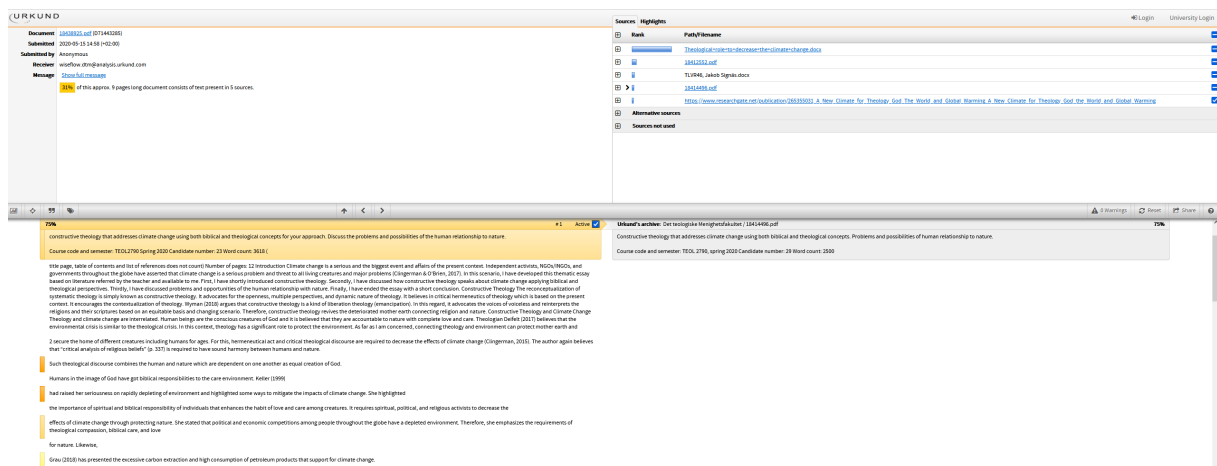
URKUND

Document 18438925.pdf (D71443285)
Submitted 2020-05-15 14:58 (+02:00)
Submitted by Anonymous
Receiver wiseflow.dtm@analysis.urkund.com
Message Show full message
31% of this approx. 9 pages long document consists of text present in 5 sources.

Sources Highlights
Login University Login

| Rank | Path/Filename |
|---|---|
| | Theological+role+to+decrease+the+climate+change.docx |
| | 18412552.pdf |
| | TLVR46, Jakob Signäs.docx |
| | 18414496.pdf |
| | https://www.researchgate.net/publication/26335031_A_New_Climate_for_Theology_God_The_World_and_Global_Warming_A_New_Climate_for_Theology_God_the_World_and_Global_Warming |
| | Alternative sources |
| | Sources not used |

0 Warnings Reset Share

75% #1 Active

constructive theology that addresses climate change using both biblical and theological concepts for your approach. Discuss the problems and possibilities of the human relationship to nature.

Course code and semester: TEOL2790 Spring 2020 Candidate number: 23 Word count: 3618 (

title page, table of contents and list of references does not count) Number of pages: 12 Introduction Climate change is a serious and the biggest event and affairs of the present context. Independent activists, NGOs/INGOs, and governments throughout the globe have asserted that climate change is a serious problem and threat to all living creatures and major problems (Clingerman & O'Brien, 2017). In this scenario, I have developed this thematic essay based on literature referred by the teacher and available to me. First, I have shortly introduced constructive theology. Secondly, I have discussed how constructive theology speaks about climate change applying biblical and theological perspectives. Thirdly, I have discussed problems and opportunities of the human relationship with nature. Finally, I have ended the essay with a short conclusion. Constructive Theology The reconceptualization of systematic theology is simply known as constructive theology. It advocates for the openness, multiple perspectives, and dynamic nature of theology. It believes in critical hermeneutics of theology which is based on the present context. It encourages the contextualization of theology. Illyman (2018) argues that constructive theology is a kind of liberation theology (emancipation). In this regard, it advocates the voices of voiceless and reinterprets the religions and their scriptures based on an equitable basis and changing scenario. Therefore, constructive theology revives the deteriorated mother earth connecting religion and nature. Constructive Theology and Climate Change Theology and climate change are interrelated. Human beings are the conscious creatures of God and it is believed that they are accountable to nature with complete love and care. Theologian Deifelt (2017) believes that the environmental crisis is similar to the theological crisis. In this context, theology has a significant role to protect the environment. As far as I am concerned, connecting theology and environment can protect mother earth and

2 secure the home of different creatures including humans for ages. For this, hermeneutical act and critical theological discourse are required to decrease the effects of climate change (Clingerman, 2015). The author again believes that "critical analysis of religious beliefs" (p. 337) is required to have sound harmony between humans and nature.

Such theological discourse combines the human and nature which are dependent on one another as equal creation of God.

Humans in the image of God have got biblical responsibilities to the care environment. Keller (1999)

had raised her seriousness on rapidly depleting of environment and highlighted some ways to mitigate the impacts of climate change. She highlighted

the importance of spiritual and biblical responsibility of individuals that enhances the habit of love and care among creatures. It requires spiritual, political, and religious activists to decrease the

effects of climate change through protecting nature. She stated that political and economic competitions among people throughout the globe have a depleted environment. Therefore, she emphasizes the requirements of theological compassion, biblical care, and love

for nature. Likewise,

Grau (2018) has presented the excessive carbon extraction and high consumption of petroleum products that support for climate change.

Urkund's archive: Det teologiske Menighetsfakultet / 18414496.pdf 75%

Constructive theology that addresses climate change using both biblical and theological concepts. Problems and possibilities of the human relationship to nature.

Course code and semester: TEOL 2790, spring 2020 Candidate number: 29 Word count: 2500